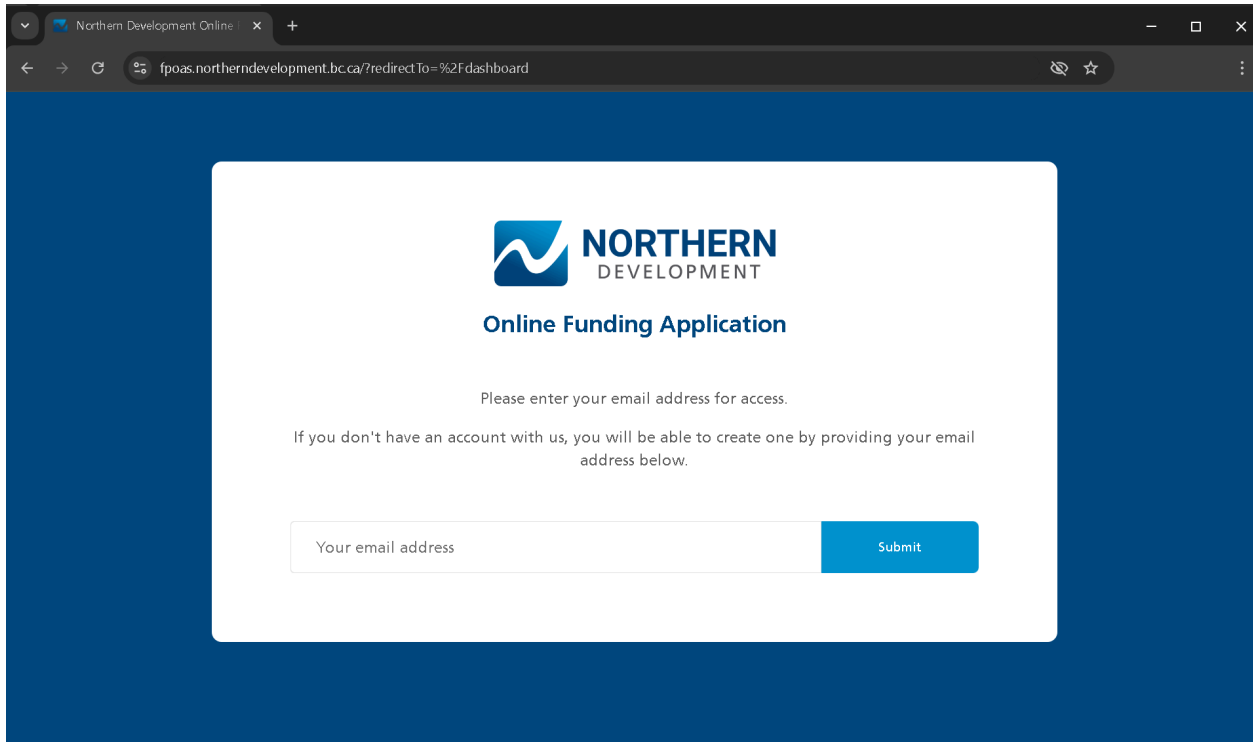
Northern Development Online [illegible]

fpoas.northerndevelopment.bc.ca/?redirectTo=%2Fdashboard

NORTHERN
DEVELOPMENT

Online Funding Application

Please enter your email address for access.

If you don't have an account with us, you will be able to create one by providing your email address below.

Your email address

Submit